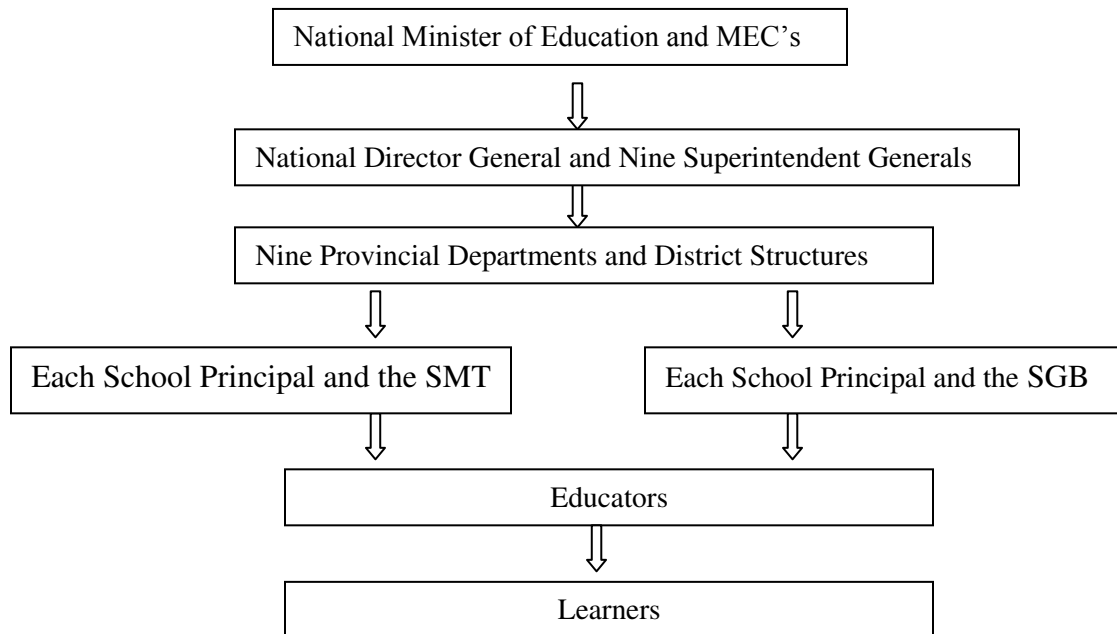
National Minister of Education and MEC's

National Director General and Nine Superintendent Generals

Nine Provincial Departments and District Structures

Each School Principal and the SMT

Each School Principal and the SGB

Educators

Learners